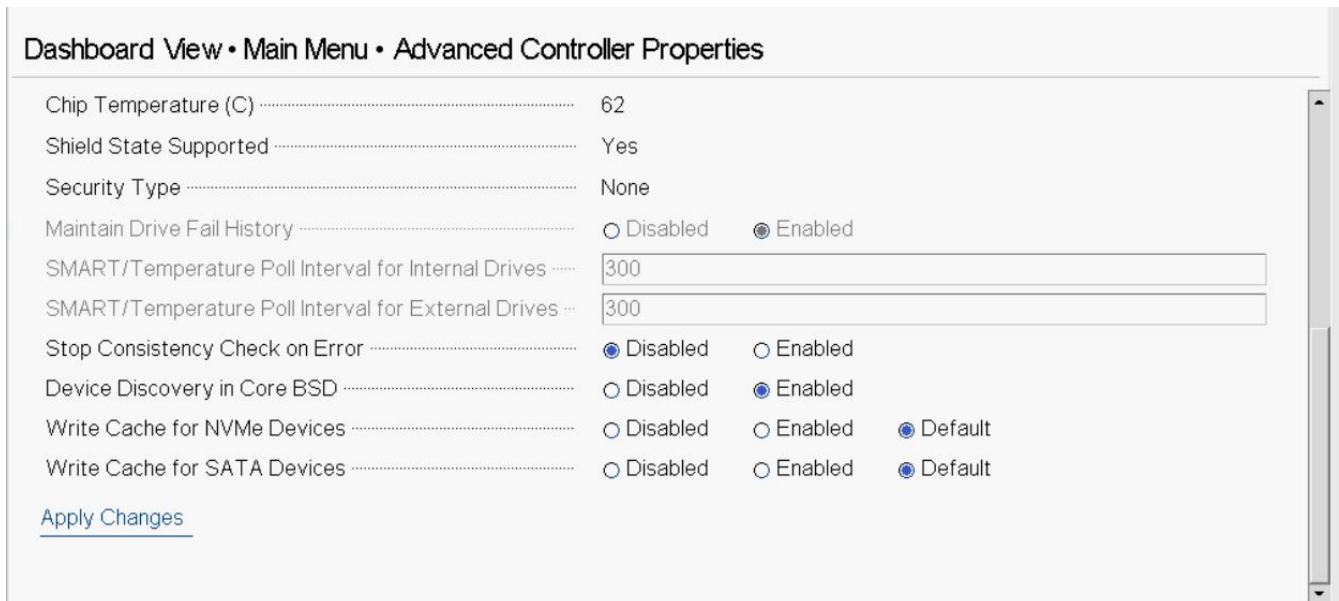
Dashboard View • Main Menu • Advanced Controller Properties

Chip Temperature (C) 62
Shield State Supported Yes
Security Type None
Maintain Drive Fail History Disabled Enabled
SMART/Temperature Poll Interval for Internal Drives 300
SMART/Temperature Poll Interval for External Drives 300
Stop Consistency Check on Error Disabled Enabled
Device Discovery in Core BSD Disabled Enabled
Write Cache for NVMe Devices Disabled Enabled Default
Write Cache for SATA Devices Disabled Enabled Default

Apply Changes